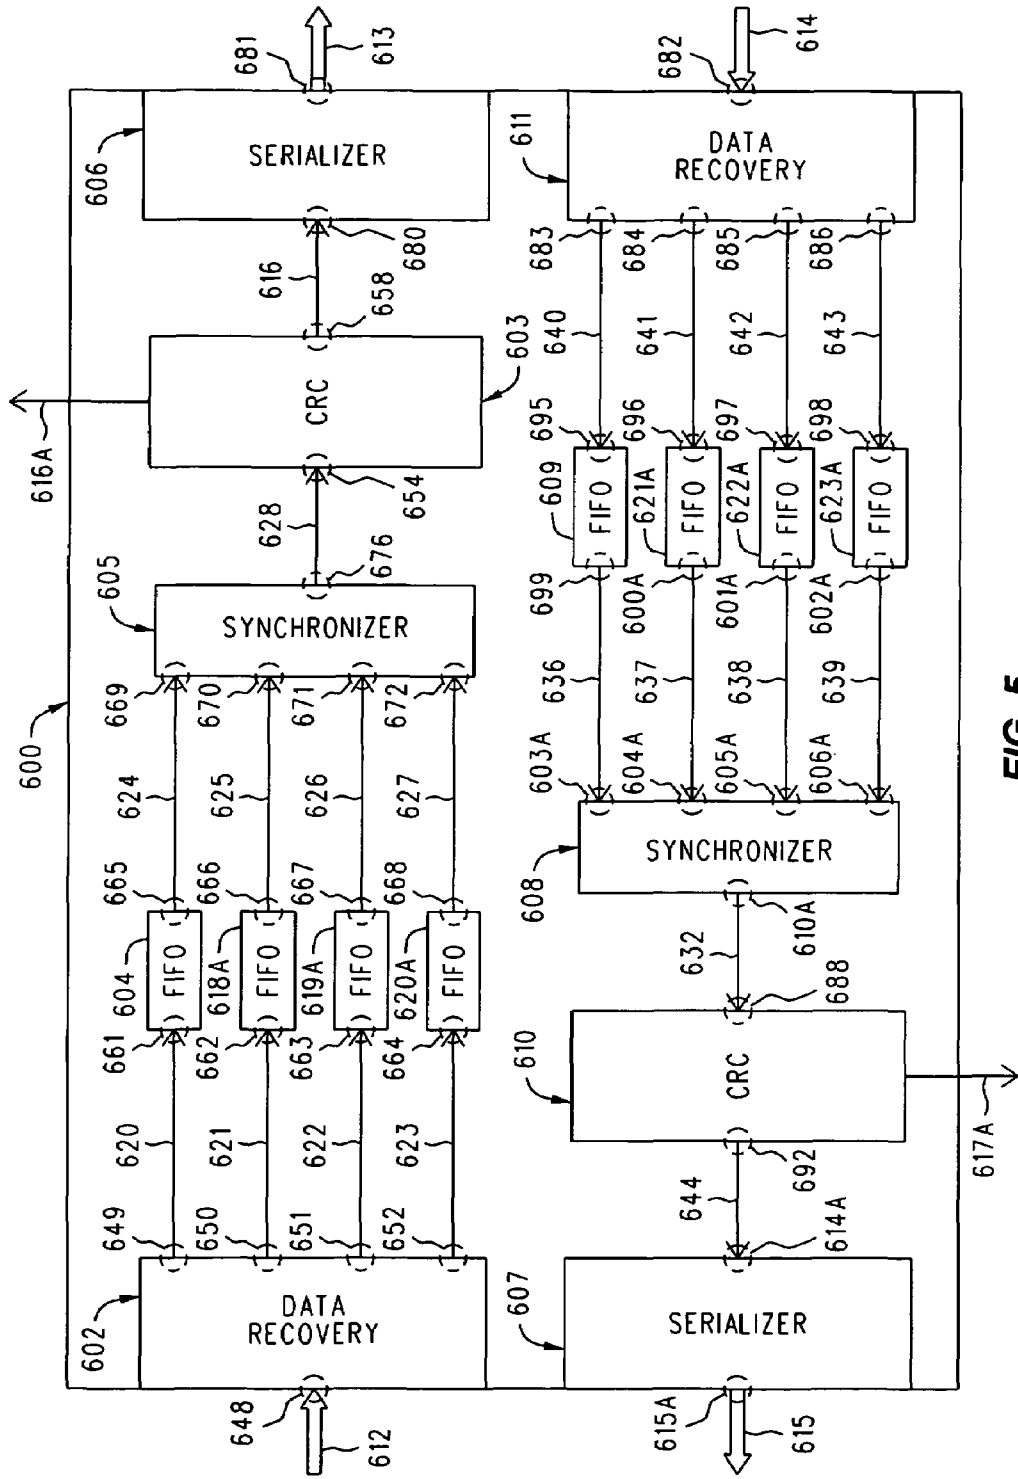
613
681
614
682
606
SERIALIZER
611
DATA RECOVERY
680
616
658
683
684
685
686
640
641
642
643
616A
603
CRC
654
628
695
696
697
698
609
FIFO
621A
FIFO
622A
FIFO
623A
FIFO
676
605
SYNCHRONIZER
699
600A
601A
602A
636
637
638
639
669
670
671
672
600
624
625
626
627
603A
604A
605A
606A
665
666
667
668
608
SYNCHRONIZER
604
FIFO
618A
FIFO
619A
FIFO
620A
FIFO
610A
632
661
662
663
664
688
610
CRC
620
621
622
623
617A
692
644
649
650
651
652
614A
602
DATA RECOVERY
607
SERIALIZER
648
612
615A
615
FIG. 5